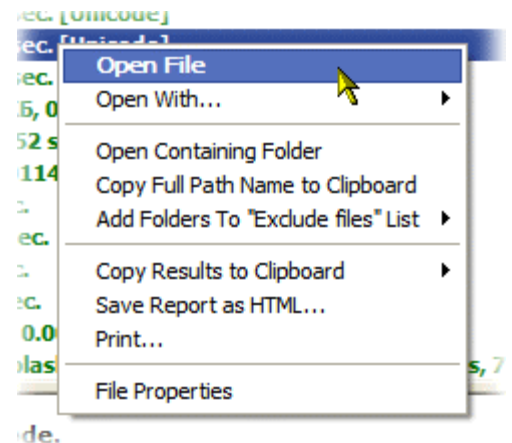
ec. [Unicode]
ec. [Unicode]
ec.
6, 0
52 s
114
c.
ec.
c.
ec.
0.0
las
s, 7
de.

Open File
Open With...
Open Containing Folder
Copy Full Path Name to Clipboard
Add Folders To "Exclude files" List
Copy Results to Clipboard
Save Report as HTML...
Print...
File Properties